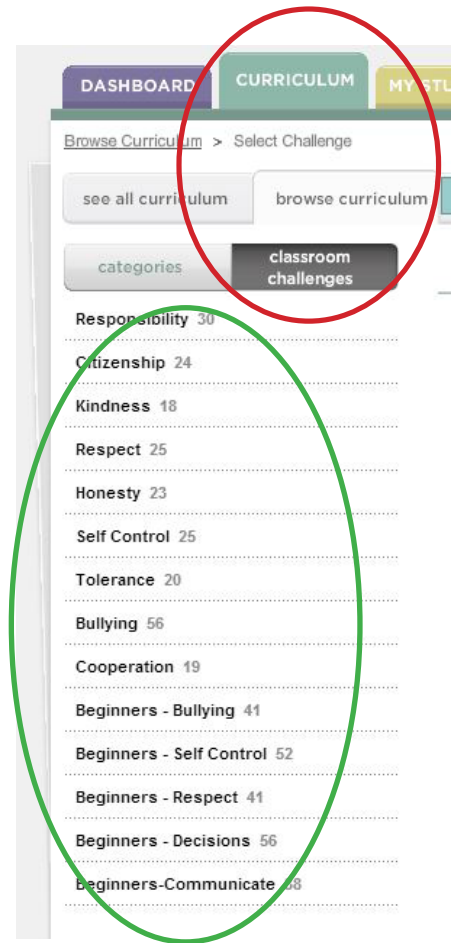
DASHBOARD CURRICULUM MY STU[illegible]

Browse Curriculum > Select Challenge

see all curriculum browse curriculum

categories classroom challenges

Responsibility 30

Citizenship 24

Kindness 18

Respect 25

Honesty 23

Self Control 25

Tolerance 20

Bullying 56

Cooperation 19

Beginners - Bullying 41

Beginners - Self Control 52

Beginners - Respect 41

Beginners - Decisions 56

Beginners-Communicate 38